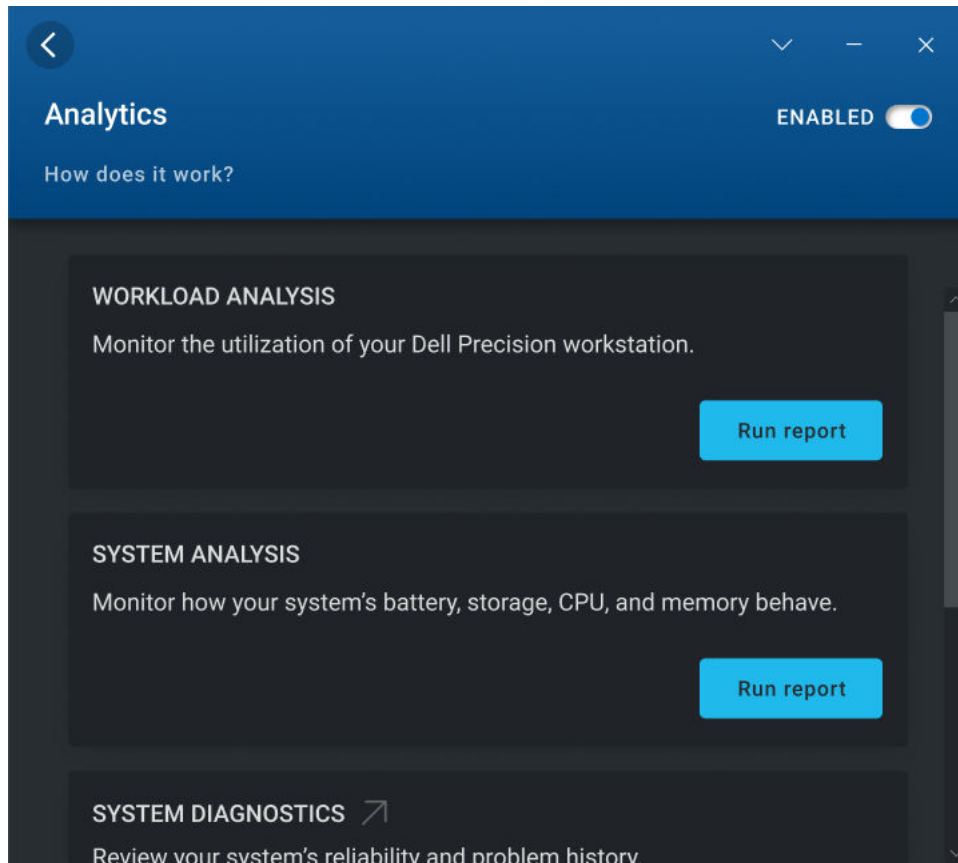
Analytics

ENABLED

How does it work?

WORKLOAD ANALYSIS

Monitor the utilization of your Dell Precision workstation.

Run report

SYSTEM ANALYSIS

Monitor how your system's battery, storage, CPU, and memory behave.

Run report

SYSTEM DIAGNOSTICS

Review your system's reliability and problem history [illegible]